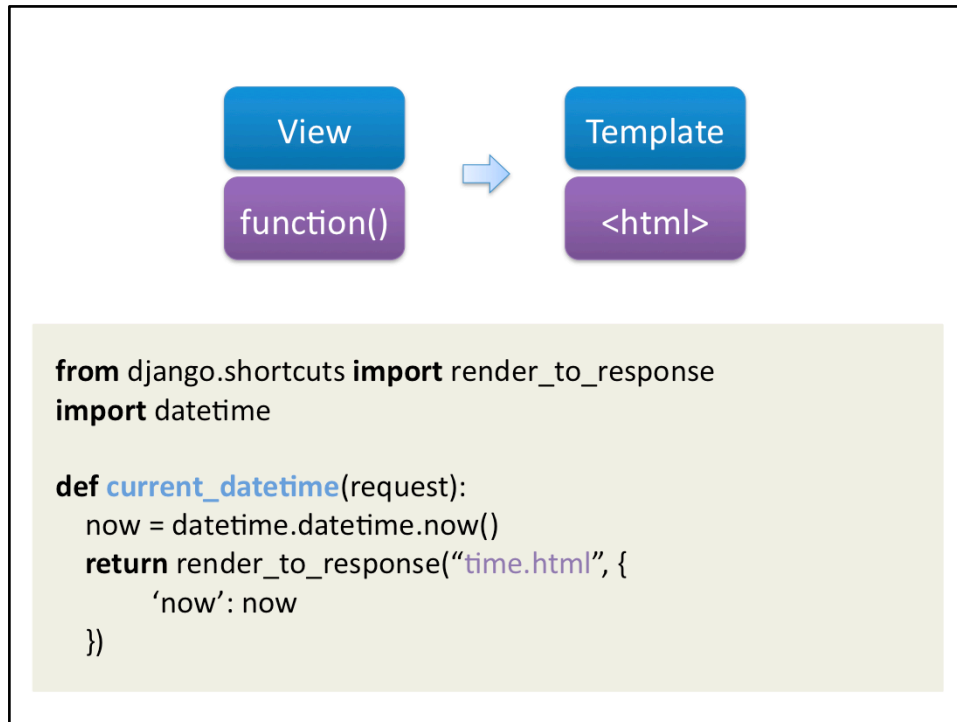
View

function()

Template

<html>

from django.shortcuts import render_to_response
import datetime

def current_datetime(request):
now = datetime.datetime.now()
return render_to_response("time.html", {
'now': now
})